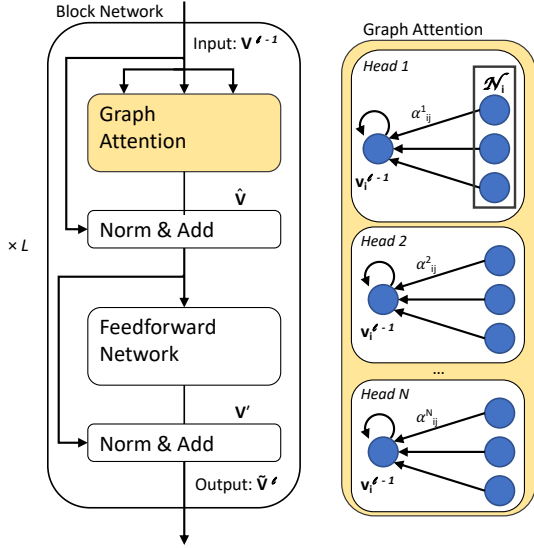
Block Network

Input: $\mathbf{V}^{\ell-1}$

Graph Attention

$\hat{\mathbf{V}}$

Norm & Add

$\times L$

Feedforward Network

$\mathbf{V}'$

Norm & Add

Output: $\tilde{\mathbf{V}}^{\ell}$

Graph Attention

Head 1

$\alpha^1_{ij}$

$\mathcal{N}_i$

$\mathbf{v}_i^{\ell-1}$

Head 2

$\alpha^2_{ij}$

$\mathbf{v}_i^{\ell-1}$

...

Head N

$\alpha^N_{ij}$

$\mathbf{v}_i^{\ell-1}$